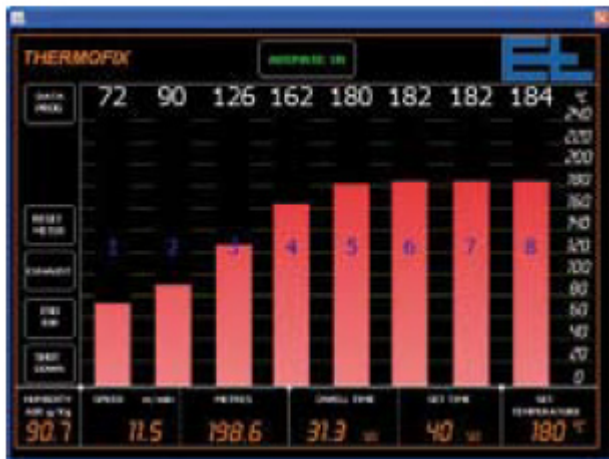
THERMOFIX

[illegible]

DATA PROG

72 90 126 162 180 182 182 184

°C
240
220
200
180
160
140
120
100
80
60
40
20
0

RESET METER

EXHAUST

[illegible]

SHUT DOWN

1 2 3 4 5 6 7 8

HUMIDITY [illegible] 90.7

SPEED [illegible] 11.5

METRES 198.6

DWELL TIME 31.3 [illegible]

SET TIME 40 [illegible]

SET TEMPERATURE 180 °C